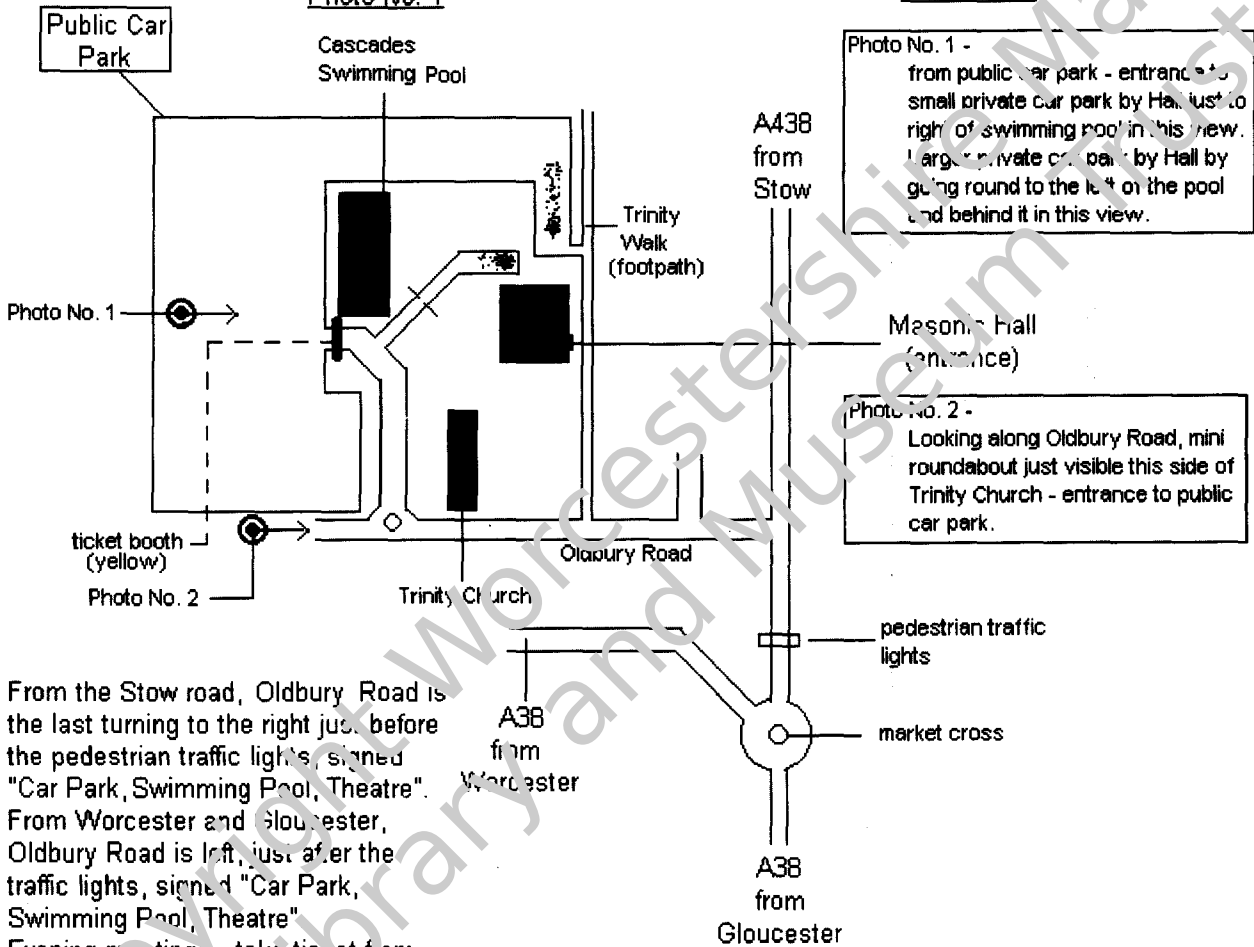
Photo No. 1

Public Car Park

Cascades Swimming Pool

Photo No. 1 - from public car park - entrance to small private car park by Hall just to right of swimming pool in this view. Larger private car park by Hall by going round to the left of the pool and behind it in this view.

A438 from Stow

Trinity Walk (footpath)

Photo No. 1

Masonic Hall (entrance)

Photo No. 2 - Looking along Oldbury Road, mini roundabout just visible this side of Trinity Church - entrance to public car park.

ticket booth (yellow)

Photo No. 2

Oldbury Road

Trinity Church

pedestrian traffic lights

From the Stow road, Oldbury Road is the last turning to the right just before the pedestrian traffic lights, signed "Car Park, Swimming Pool, Theatre". From Worcester and Gloucester, Oldbury Road is left, just after the traffic lights, signed "Car Park, Swimming Pool, Theatre".

A38 from Worcester

market cross

A38 from Gloucester

Copyright Worcestershire Masonic Library and Museum Trust

Evening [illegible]